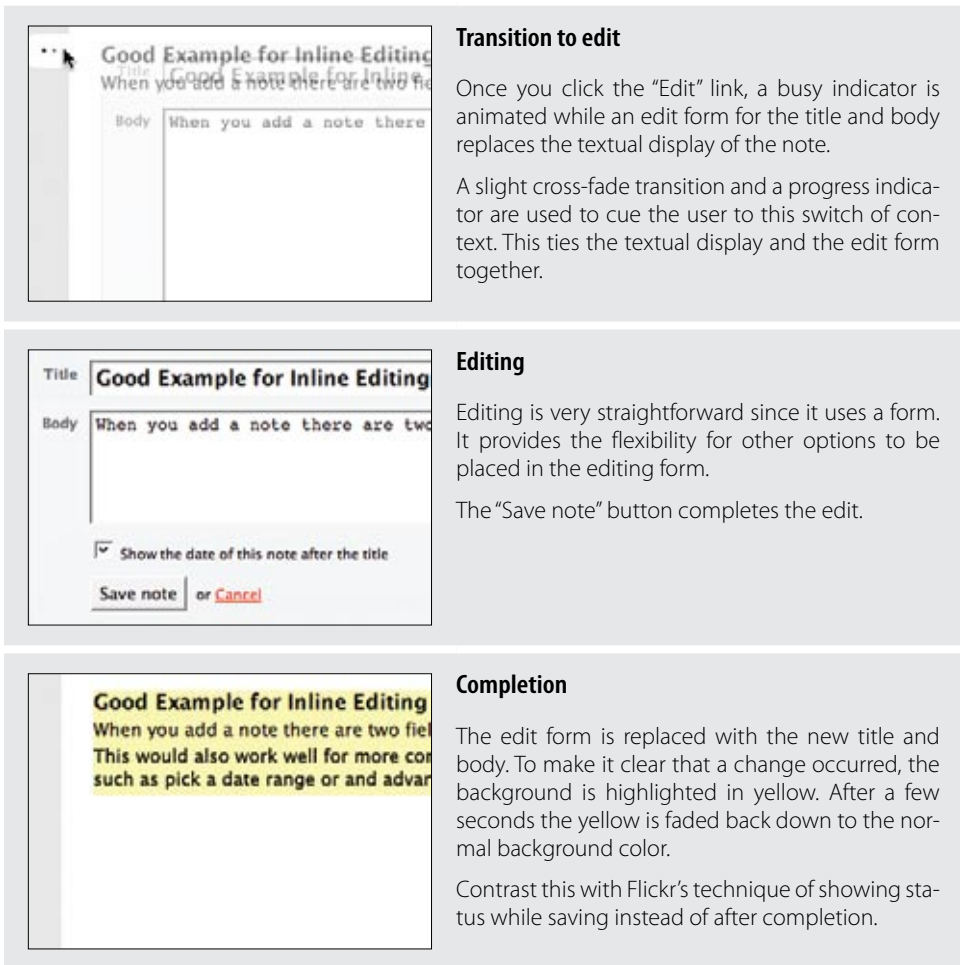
Good Example for Inline Editing

Title Good Example for Inline

When you add a note there are two fie

Body When you add a note there

**Transition to edit**

Once you click the "Edit" link, a busy indicator is animated while an edit form for the title and body replaces the textual display of the note.

A slight cross-fade transition and a progress indicator are used to cue the user to this switch of context. This ties the textual display and the edit form together.

Title Good Example for Inline Editing

Body When you add a note there are two

Show the date of this note after the title

Save note or Cancel

**Editing**

Editing is very straightforward since it uses a form. It provides the flexibility for other options to be placed in the editing form.

The "Save note" button completes the edit.

Good Example for Inline Editing
When you add a note there are two fiel
This would also work well for more cor
such as pick a date range or and advar

**Completion**

The edit form is replaced with the new title and body. To make it clear that a change occurred, the background is highlighted in yellow. After a few seconds the yellow is faded back down to the normal background color.

Contrast this with Flickr's technique of showing status while saving instead of after completion.